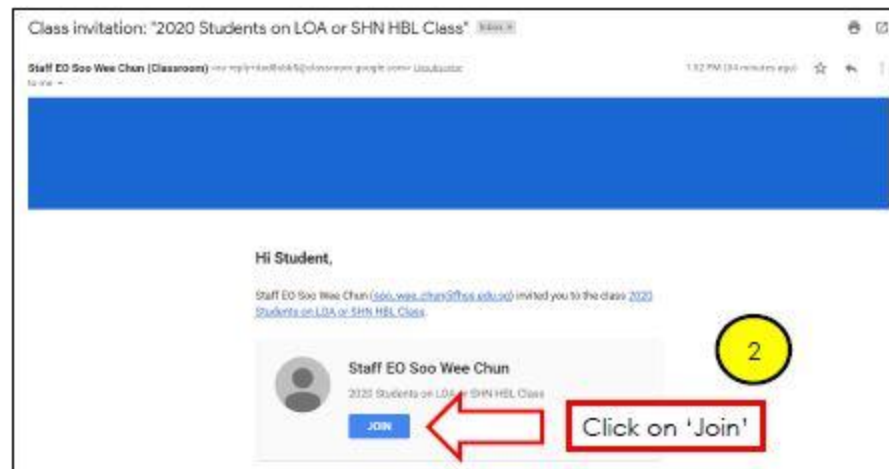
Class invitation: "2020 Students on LOA or SHN HBL Class" Inbox x

Staff EO Soo Wee Chun (Classroom) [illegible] Unsubscribe
to me

1:52 PM (34 minutes ago)

Hi Student,

Staff EO Soo Wee Chun ([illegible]) invited you to the class 2020 Students on LOA or SHN HBL Class.

Staff EO Soo Wee Chun

2020 Students on LOA or SHN HBL Class

JOIN

2

Click on 'Join'